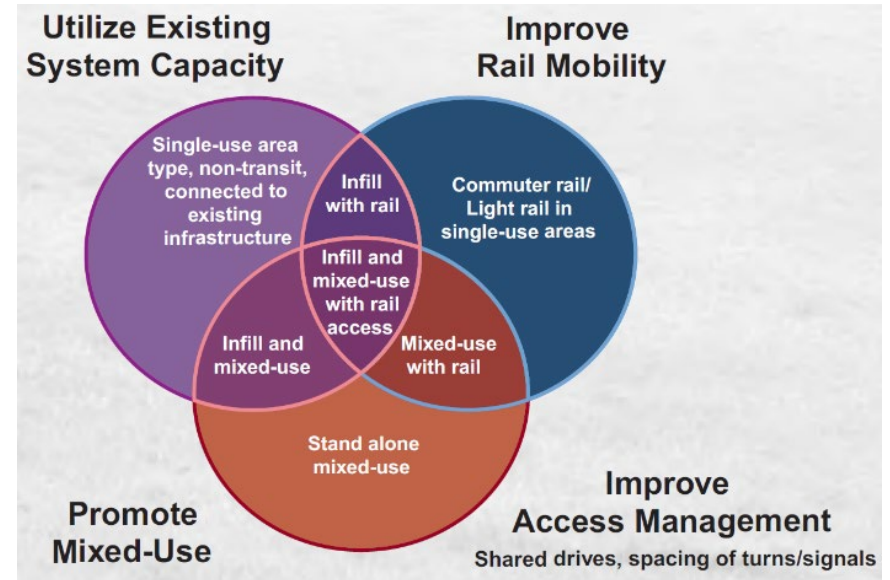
Utilize Existing System Capacity

Improve Rail Mobility

Single-use area type, non-transit, connected to existing infrastructure

Infill with rail

Commuter rail/ Light rail in single-use areas

Infill and mixed-use with rail access

Infill and mixed-use

Mixed-use with rail

Stand alone mixed-use

Promote Mixed-Use

Improve Access Management

Shared drives, spacing of turns/signals